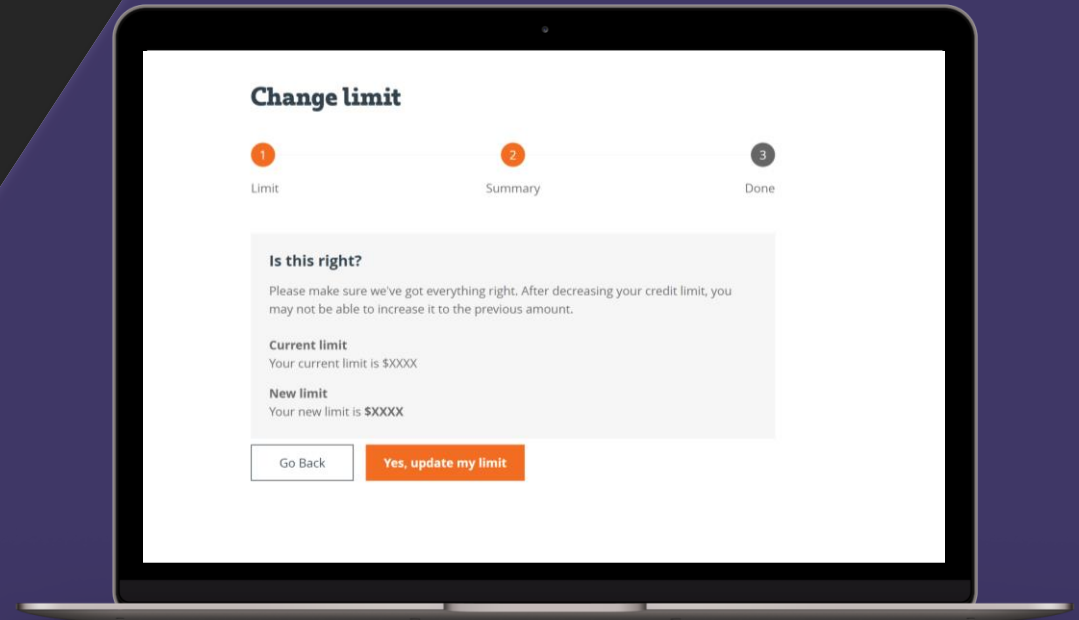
Change limit

1
Limit

2
Summary

3
Done

Is this right?

Please make sure we've got everything right. After decreasing your credit limit, you may not be able to increase it to the previous amount.

Current limit
Your current limit is $XXXX

New limit
Your new limit is **$XXXX**

Go Back

Yes, update my limit